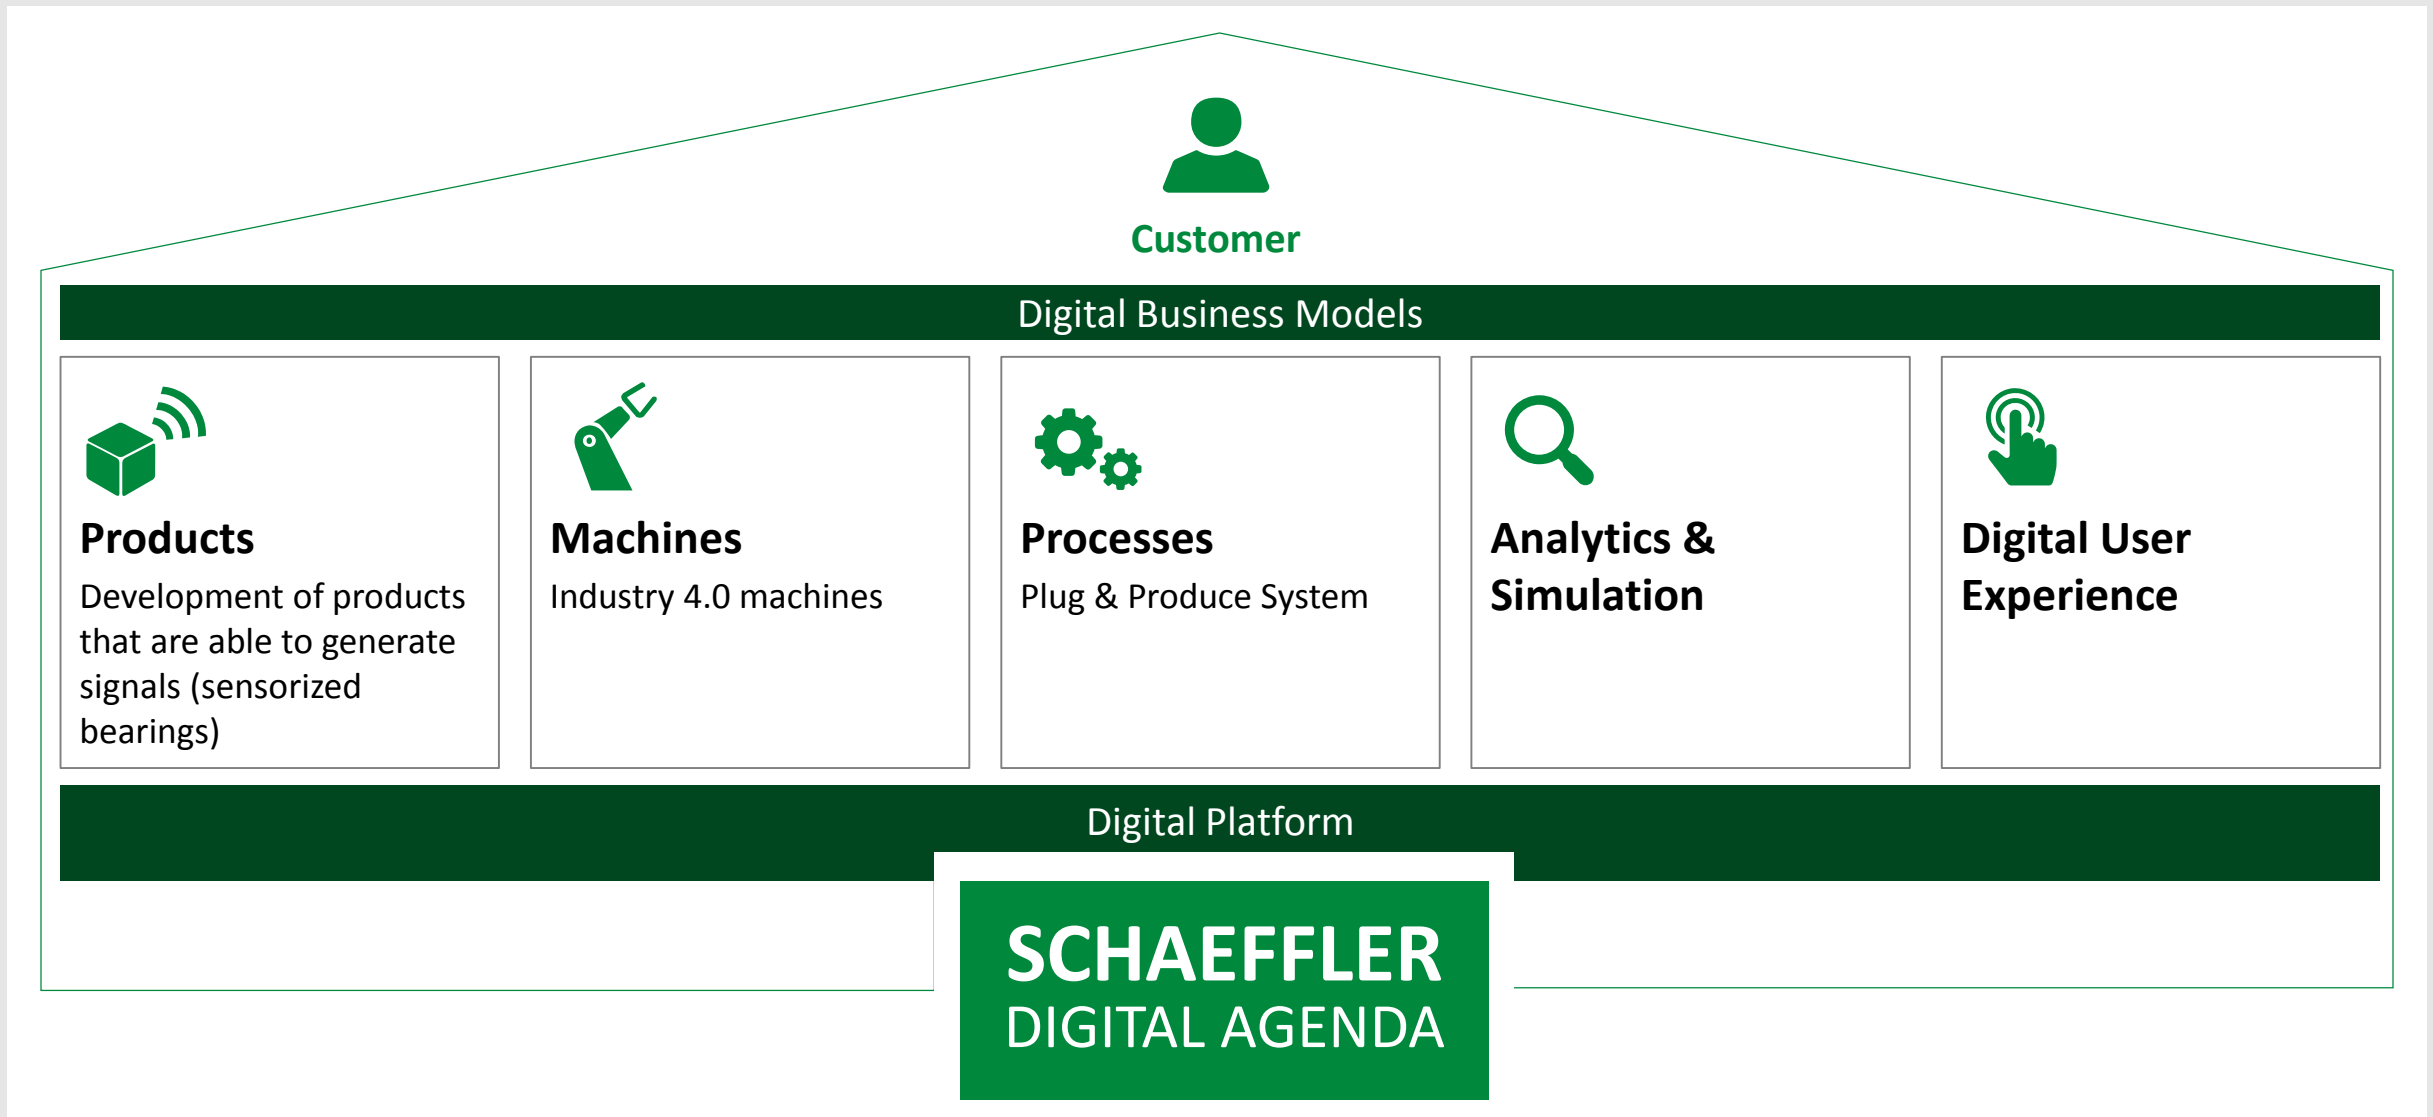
Customer

Digital Business Models

Products
Development of products that are able to generate signals (sensorized bearings)

Machines
Industry 4.0 machines

Processes
Plug & Produce System

Analytics & Simulation

Digital User Experience

Digital Platform

SCHAEFFLER
DIGITAL AGENDA